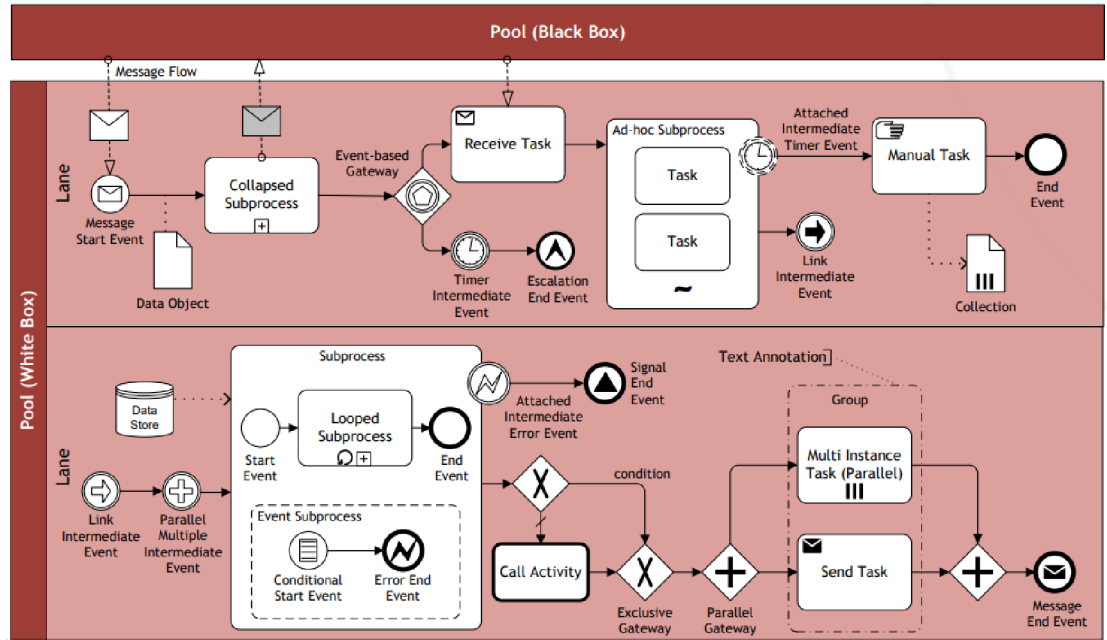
Pool (Black Box)

Message Flow

Pool (White Box)

Lane

Message Start Event

Collapsed Subprocess

Data Object

Event-based Gateway

Receive Task

Timer Intermediate Event

Escalation End Event

Ad-hoc Subprocess

Task

Task

~

Attached Intermediate Timer Event

Manual Task

End Event

Link Intermediate Event

Collection

Lane

Data Store

Subprocess

Start Event

Looped Subprocess

End Event

Event Subprocess

Conditional Start Event

Error End Event

Link Intermediate Event

Parallel Multiple Intermediate Event

Attached Intermediate Error Event

Signal End Event

condition

Call Activity

Exclusive Gateway

Parallel Gateway

Text Annotation

Group

Multi Instance Task (Parallel)

Send Task

Message End Event